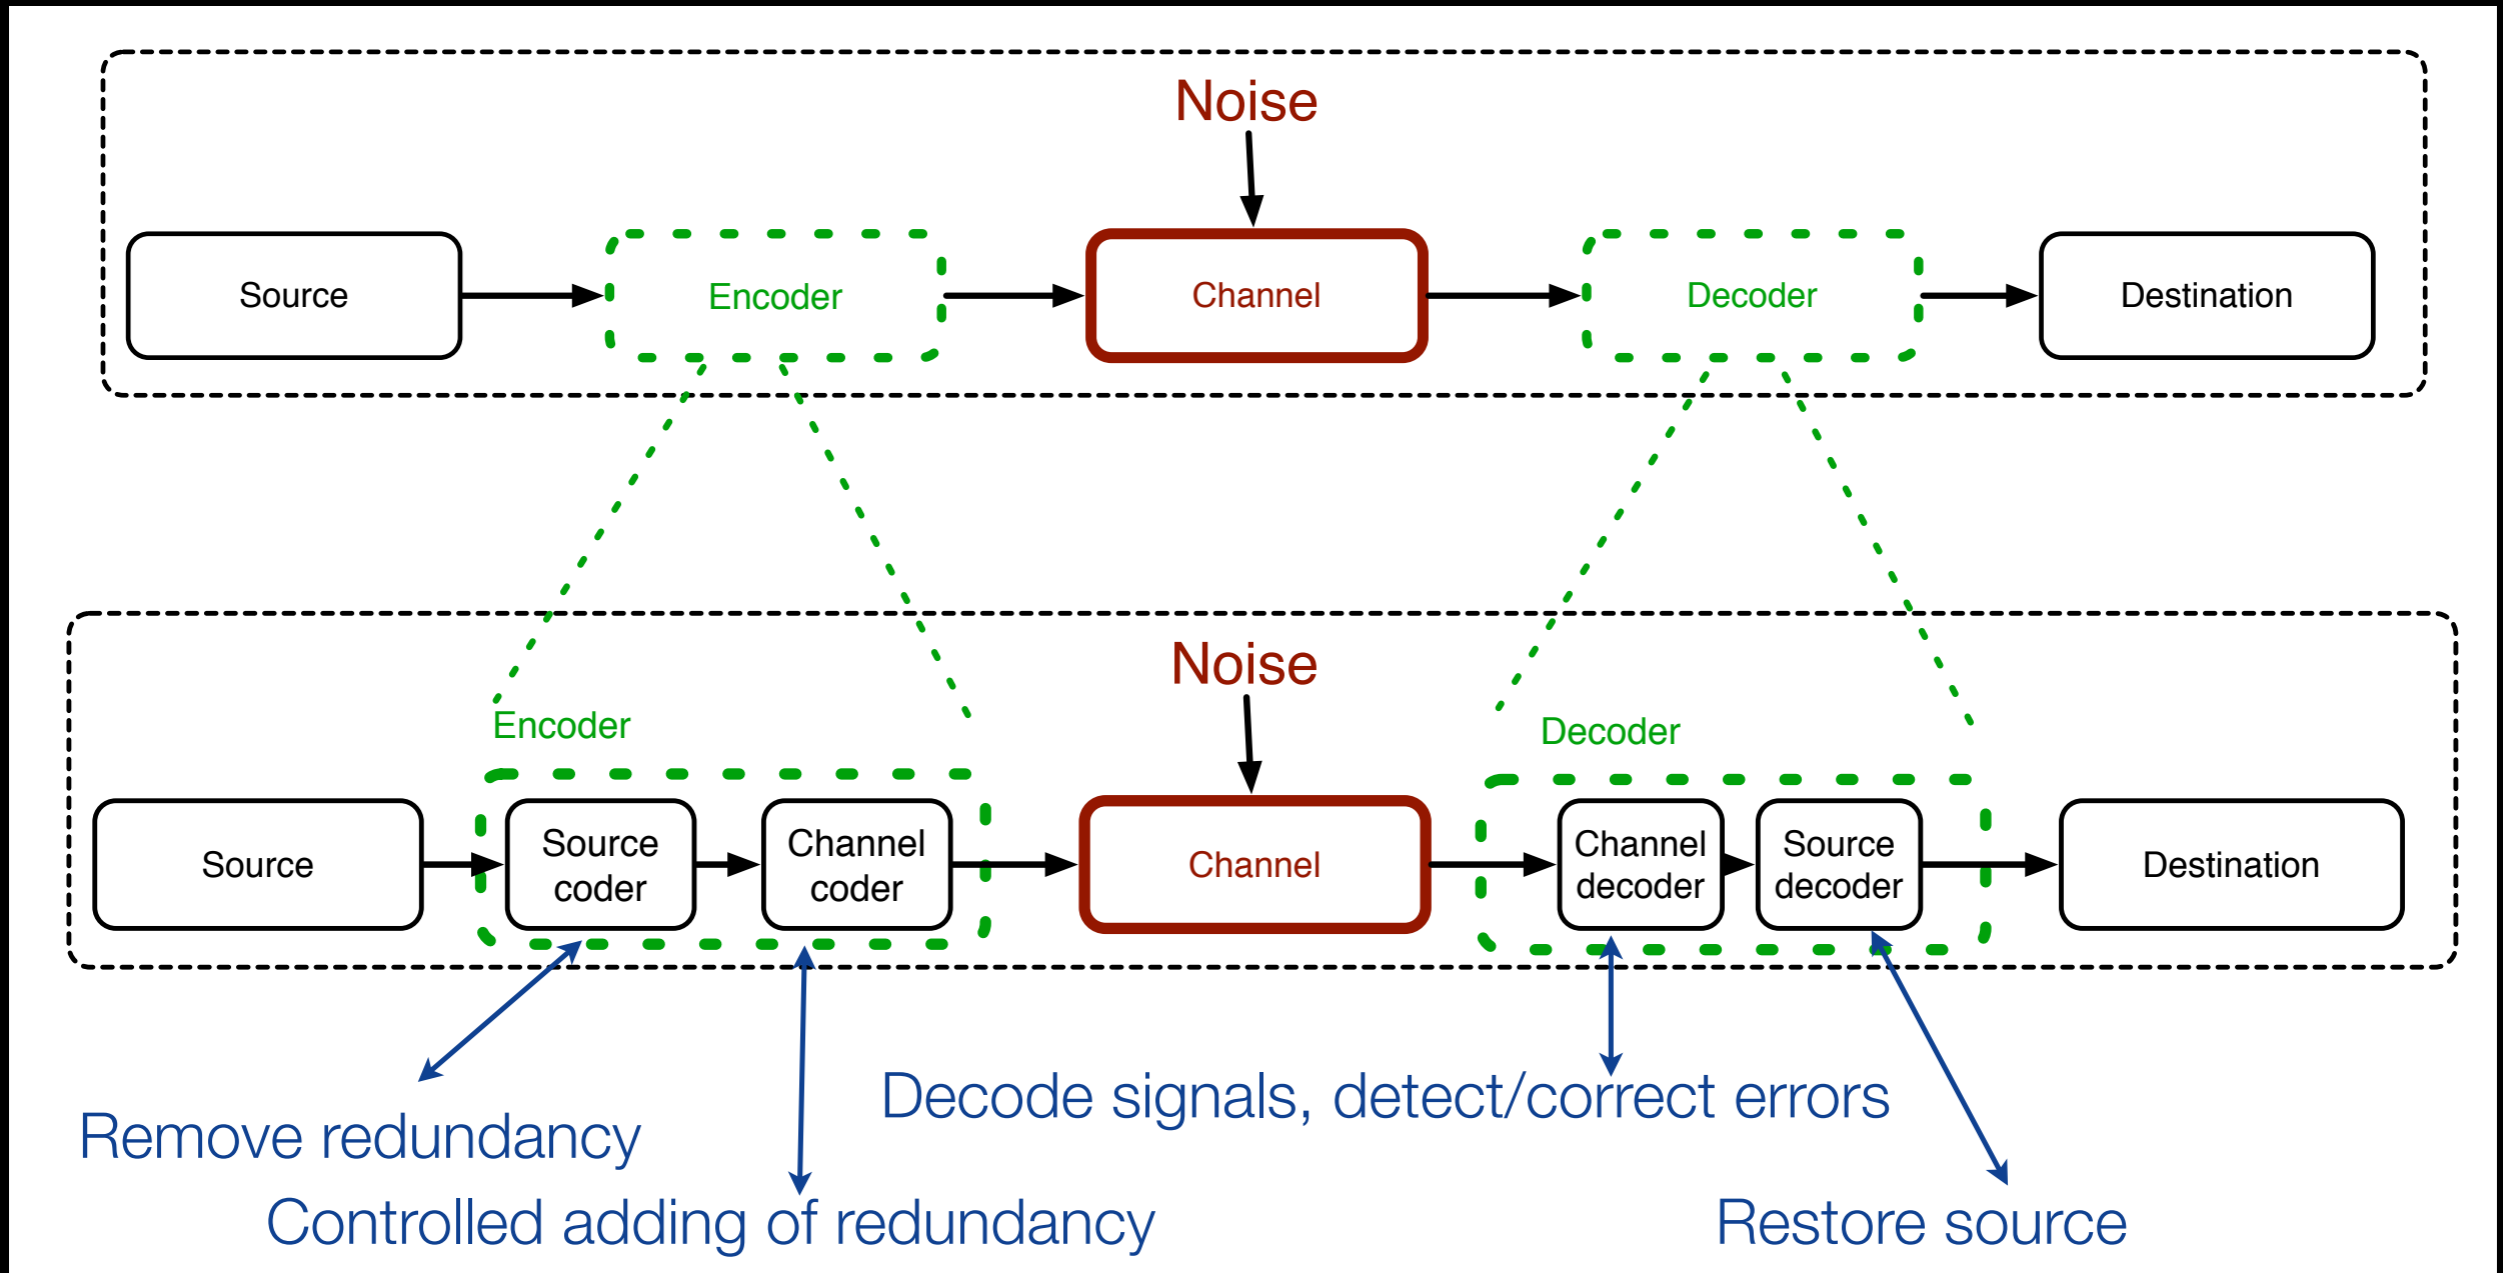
Noise

Source

Encoder

Channel

Decoder

Destination

Noise

Encoder

Decoder

Source

Source coder

Channel coder

Channel

Channel decoder

Source decoder

Destination

Remove redundancy

Controlled adding of redundancy

Decode signals, detect/correct errors

Restore source